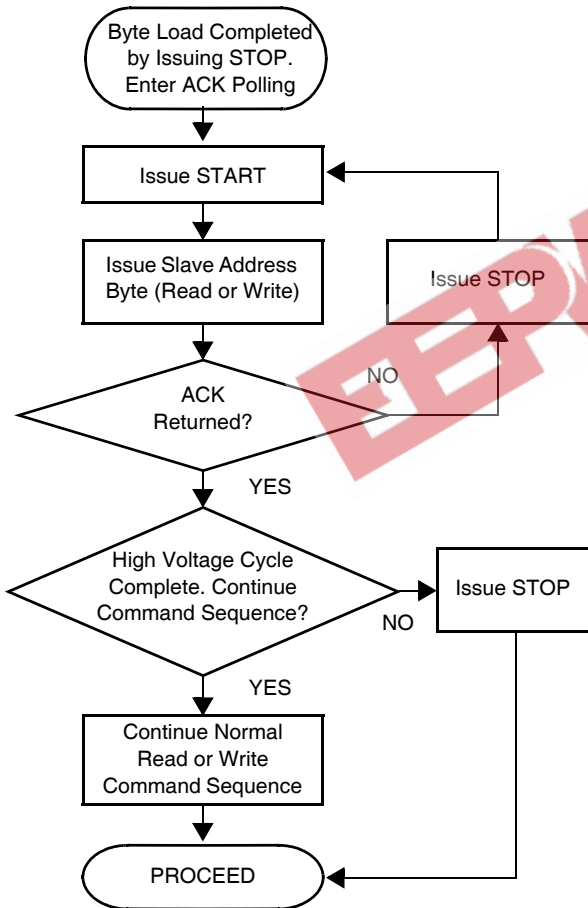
Byte Load Completed by Issuing STOP. Enter ACK Polling

Issue START

Issue Slave Address Byte (Read or Write)

Issue STOP

ACK Returned?

NO

YES

High Voltage Cycle Complete. Continue Command Sequence?

NO

Issue STOP

YES

Continue Normal Read or Write Command Sequence

PROCEED